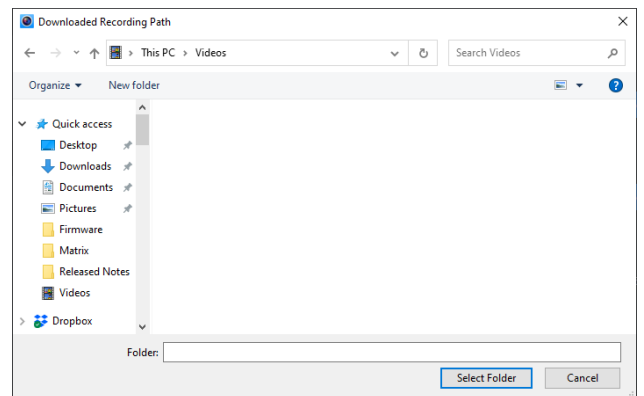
Downloaded Recording Path

This PC > Videos

Search Videos

Organize ▾ New folder

Quick access
Desktop
Downloads
Documents
Pictures
Firmware
Matrix
Released Notes
Videos
Dropbox

Folder:

Select Folder
Cancel